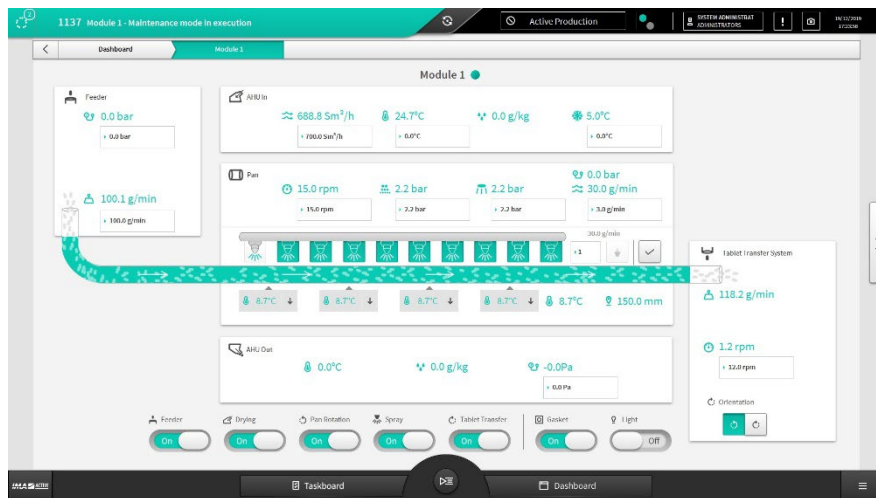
1137 Module 1 - Maintenance mode in execution

Active Production

SYSTEM ADMINISTRAT ADMINISTRATORS

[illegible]

Dashboard
Module 1

Module 1

Feeder
0.0 bar
0.0 bar

100.1 g/min
100.0 g/min

AHU In
688.8 Sm³/h
700.0 Sm³/h
24.7°C
0.0°C
0.0 g/kg
5.0°C
0.0°C

Pan
15.0 rpm
15.0 rpm
2.2 bar
2.2 bar
2.2 bar
2.2 bar
0.0 bar
30.0 g/min
3.0 g/min
30.0 g/min
+1

8.7°C
8.7°C
8.7°C
8.7°C
8.7°C
150.0 mm

Tablet Transfer System
118.2 g/min

1.2 rpm
12.0 rpm

Orientation

AHU Out
0.0°C
0.0 g/kg
-0.0Pa
0.0 Pa

Feeder
On
Drying
On
Pan Rotation
On
Spray
On
Tablet Transfer
On
Gasket
On
Light
Off

IMA ACTIVE

Taskboard
Dashboard